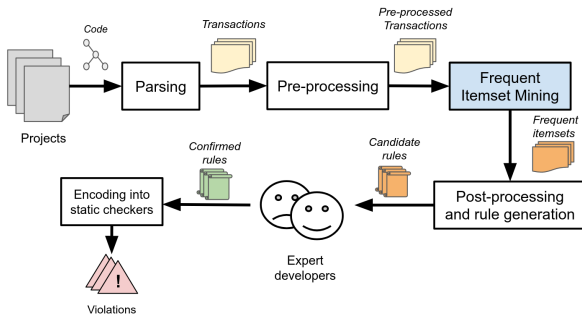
Code

Transactions

Pre-processed Transactions

Projects

Parsing

Pre-processing

Frequent Itemset Mining

Frequent itemsets

Confirmed rules

Candidate rules

Encoding into static checkers

Post-processing and rule generation

Expert developers

!

Violations